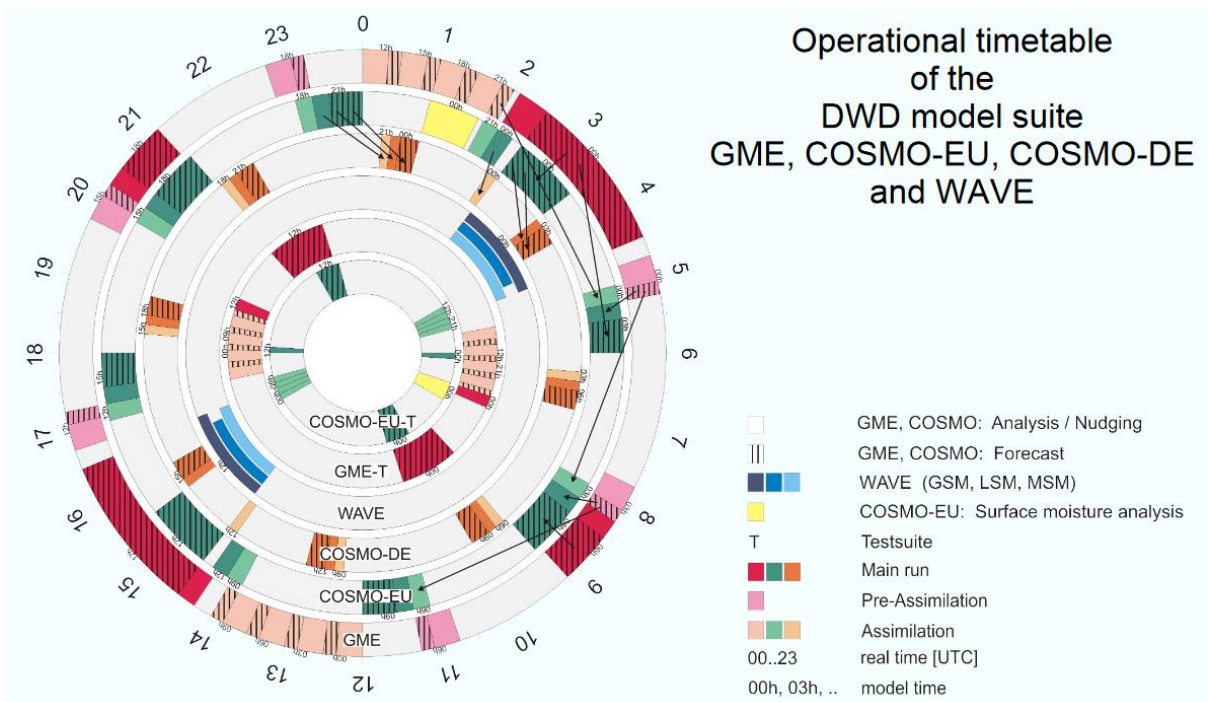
Operational timetable
of the
DWD model suite
GME, COSMO-EU, COSMO-DE
and WAVE

0
1
2
3
4
5
6
7
8
9
10
11
12
13
14
15
16
17
18
19
20
21
22
23

COSMO-EU-T
GME-T
WAVE
COSMO-DE
COSMO-EU
GME

GME, COSMO: Analysis / Nudging
GME, COSMO: Forecast
WAVE (GSM, LSM, MSM)
COSMO-EU: Surface moisture analysis
T Testsuite
Main run
Pre-Assimilation
Assimilation
00..23 real time [UTC]
00h, 03h, .. model time